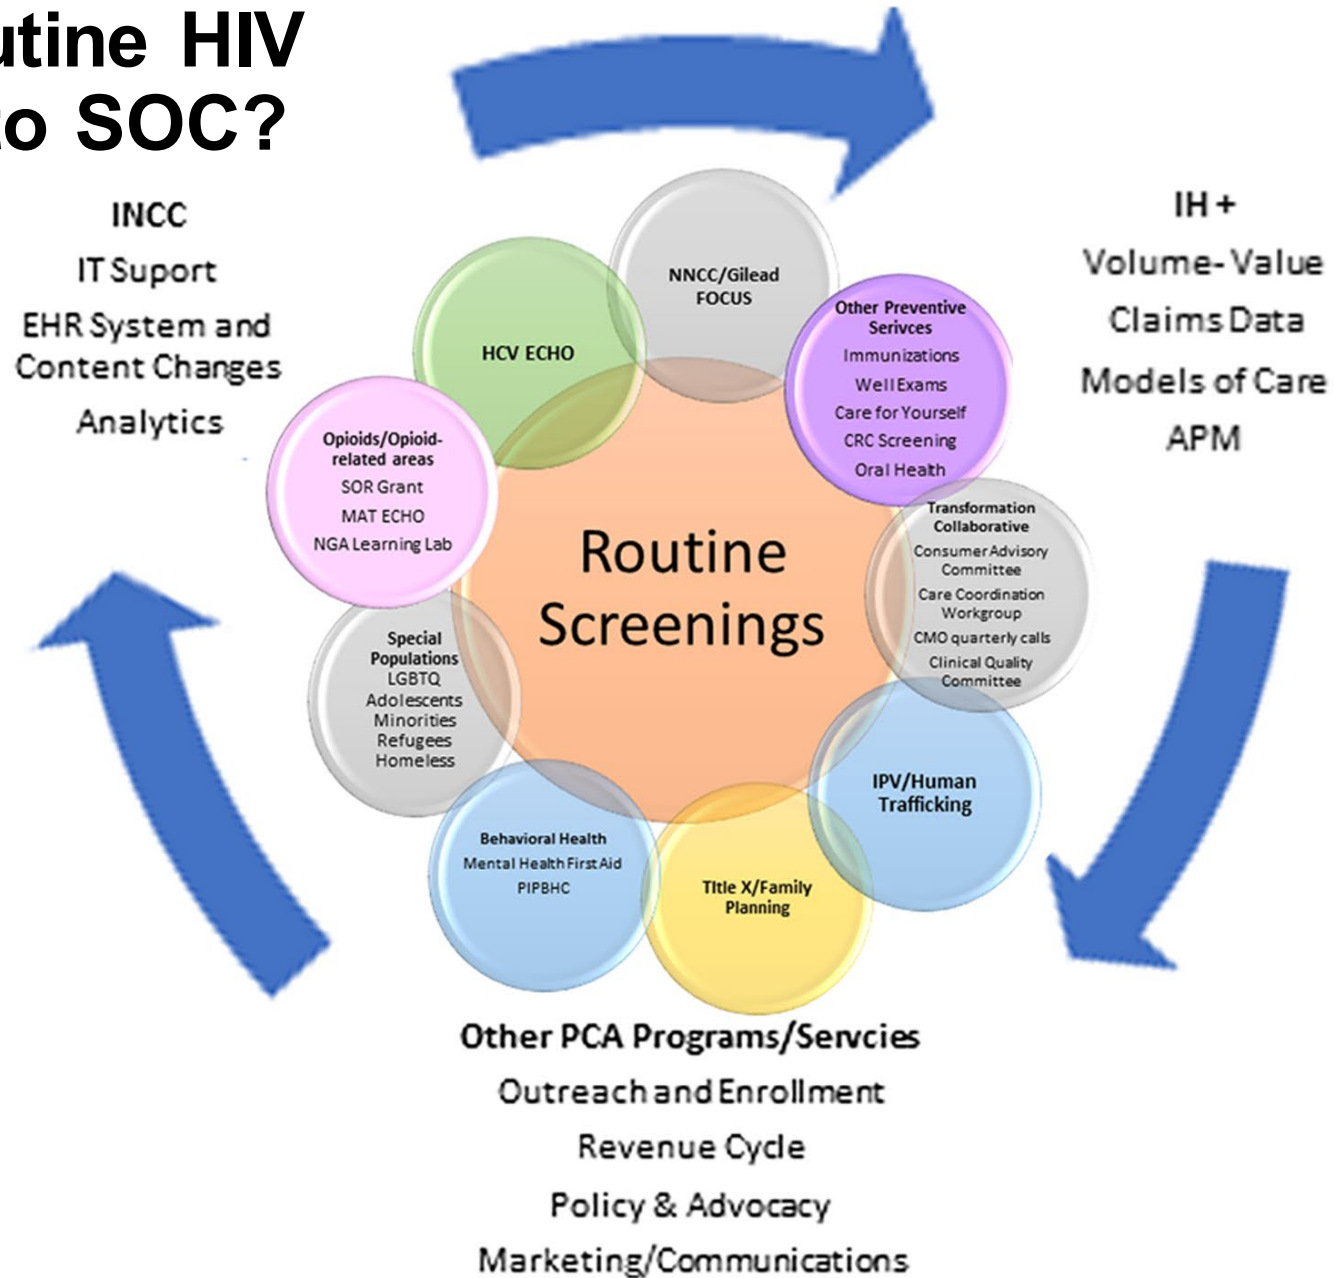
utine HIV
o SOC?

INCC
IT Suport
EHR System and Content Changes
Analytics

IH +
Volume- Value
Claims Data
Models of Care
APM

NNCC/Gilead FOCUS

HCV ECHO

Other Preventive Serivces
Immunizations
Well Exams
Care for Yourself
CRC Screening
Oral Health

Opioids/Opioid-related areas
SOR Grant
MAT ECHO
NGA Learning Lab

Routine Screenings

Transformation Collaborative
Consumer Advisory Committee
Care Coordination Workgroup
CMO quarterly calls
Clinical Quality Committee

Special Populations
LGBTQ
Adolescents
Minorities
Refugees
Homeless

IPV/Human Trafficking

Behavioral Health
Mental Health First Aid
PIPBHC

Title X/Family Planning

Other PCA Programs/Servcies
Outreach and Enrollment
Revenue Cycle
Policy & Advocacy
Marketing/Communications